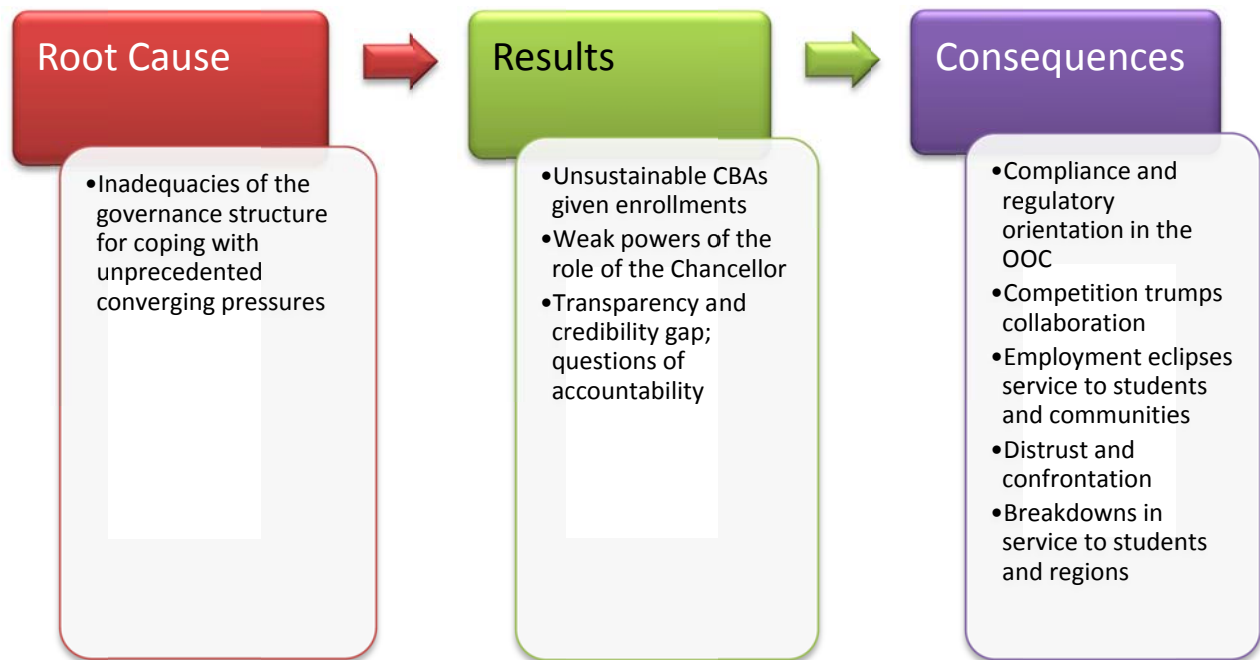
Root Cause

•Inadequacies of the governance structure for coping with unprecedented converging pressures

Results

•Unsustainable CBAs given enrollments
•Weak powers of the role of the Chancellor
•Transparency and credibility gap; questions of accountability

Consequences

•Compliance and regulatory orientation in the OOC
•Competition trumps collaboration
•Employment eclipses service to students and communities
•Distrust and confrontation
•Breakdowns in service to students and regions